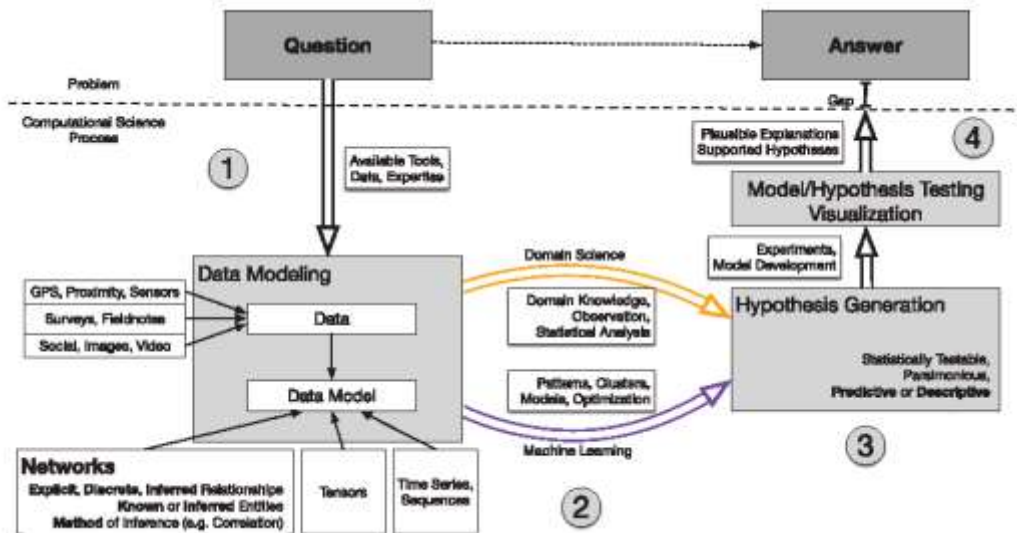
Question

Answer

Problem

Gap

Computational Science Process

Plausible Explanations
Supported Hypotheses

4

1

Available Tools, Data, Expertise

Model/Hypothesis Testing
Visualization

Experiments, Model Development

Data Modeling

Domain Science

GPS, Proximity, Sensors

Surveys, Fieldnotes

Social, Images, Video

Data

Domain Knowledge, Observation, Statistical Analysis

Hypothesis Generation

Statistically Testable, Parsimonious, Predictive or Descriptive

Data Model

Patterns, Clusters, Models, Optimization

Machine Learning

3

Networks
Explicit, Discrete, Inferred Relationships
Known or Inferred Entities
Method of Inference (e.g. Correlation)

Tensors

Time Series, Sequences

2